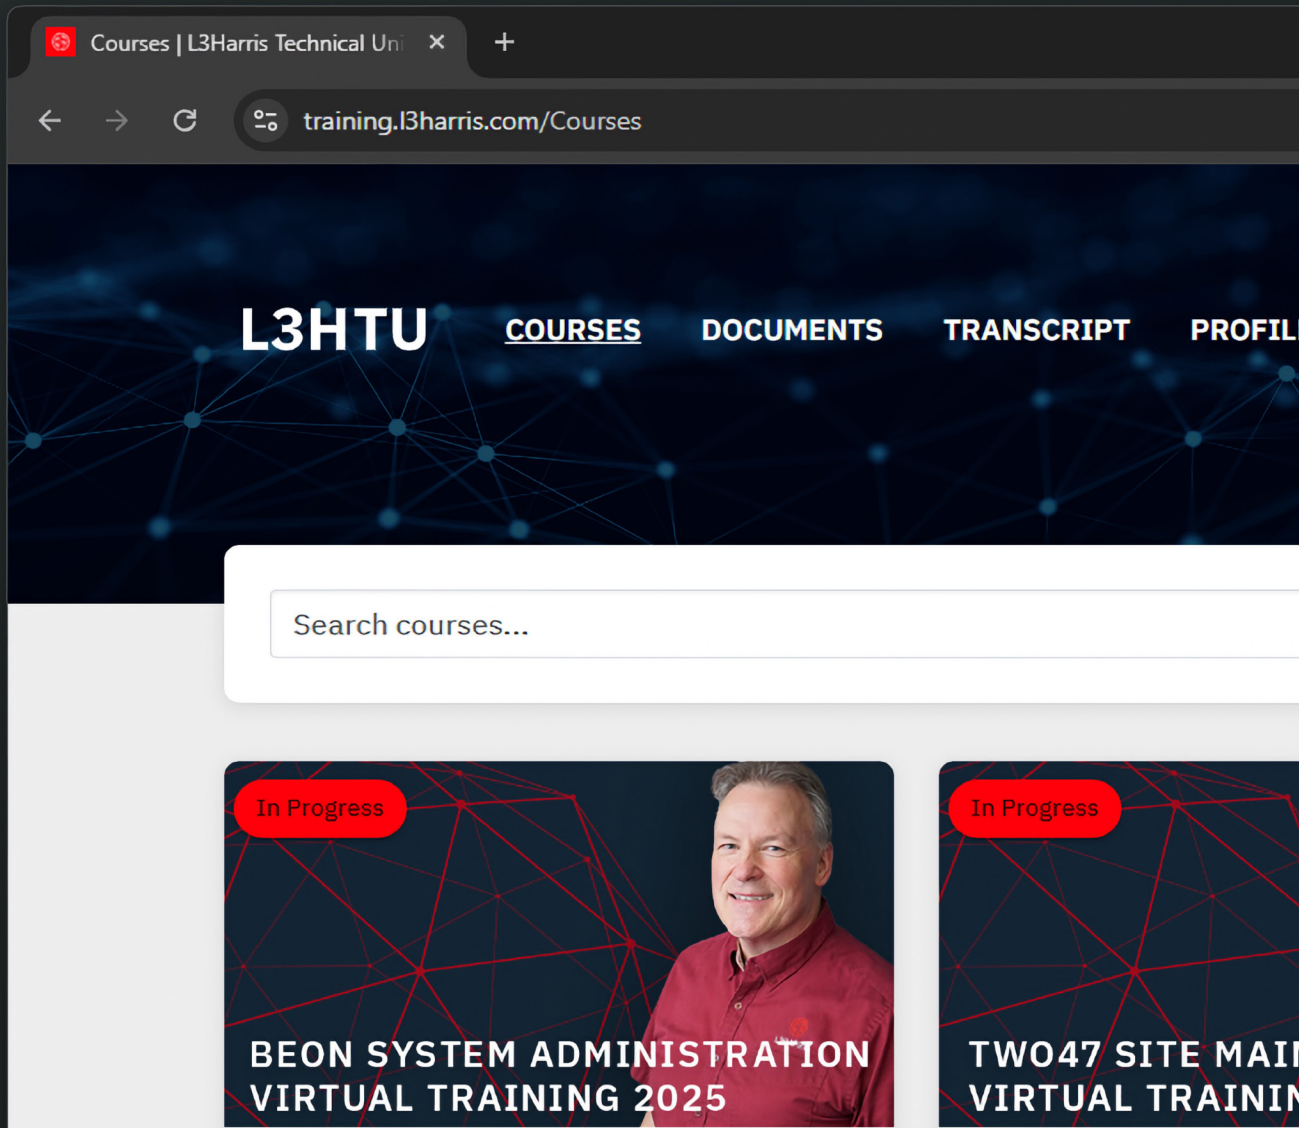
Courses | L3Harris Technical Uni

training.l3harris.com/Courses

L3HTU

COURSES DOCUMENTS TRANSCRIPT PROFIL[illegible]

Search courses...

In Progress

BEON SYSTEM ADMINISTRATION VIRTUAL TRAINING 2025

In Progress

TWO47 SITE MAI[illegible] VIRTUAL TRAININ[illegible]